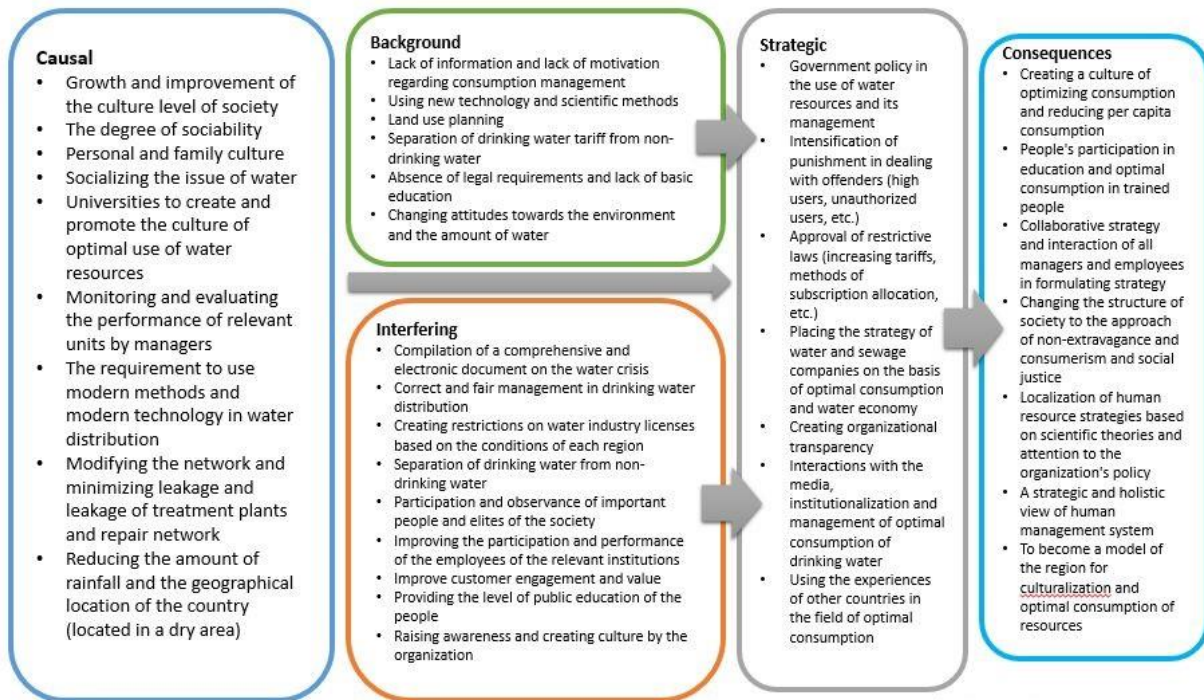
Causal
• Growth and improvement of the culture level of society
• The degree of sociability
• Personal and family culture
• Socializing the issue of water
• Universities to create and promote the culture of optimal use of water resources
• Monitoring and evaluating the performance of relevant units by managers
• The requirement to use modern methods and modern technology in water distribution
• Modifying the network and minimizing leakage and leakage of treatment plants and repair network
• Reducing the amount of rainfall and the geographical location of the country (located in a dry area)

Background
• Lack of information and lack of motivation regarding consumption management
• Using new technology and scientific methods
• Land use planning
• Separation of drinking water tariff from non-drinking water
• Absence of legal requirements and lack of basic education
• Changing attitudes towards the environment and the amount of water

Interfering
• Compilation of a comprehensive and electronic document on the water crisis
• Correct and fair management in drinking water distribution
• Creating restrictions on water industry licenses based on the conditions of each region
• Separation of drinking water from non-drinking water
• Participation and observance of important people and elites of the society
• Improving the participation and performance of the employees of the relevant institutions
• Improve customer engagement and value
• Providing the level of public education of the people
• Raising awareness and creating culture by the organization

Strategic
• Government policy in the use of water resources and its management
• Intensification of punishment in dealing with offenders (high users, unauthorized users, etc.)
• Approval of restrictive laws (increasing tariffs, methods of subscription allocation, etc.)
• Placing the strategy of water and sewage companies on the basis of optimal consumption and water economy
• Creating organizational transparency
• Interactions with the media, institutionalization and management of optimal consumption of drinking water
• Using the experiences of other countries in the field of optimal consumption

Consequences
• Creating a culture of optimizing consumption and reducing per capita consumption
• People's participation in education and optimal consumption in trained people
• Collaborative strategy and interaction of all managers and employees in formulating strategy
• Changing the structure of society to the approach of non-extravagance and consumerism and social justice
• Localization of human resource strategies based on scientific theories and attention to the organization's policy
• A strategic and holistic view of human management system
• To become a model of the region for culturalization and optimal consumption of resources